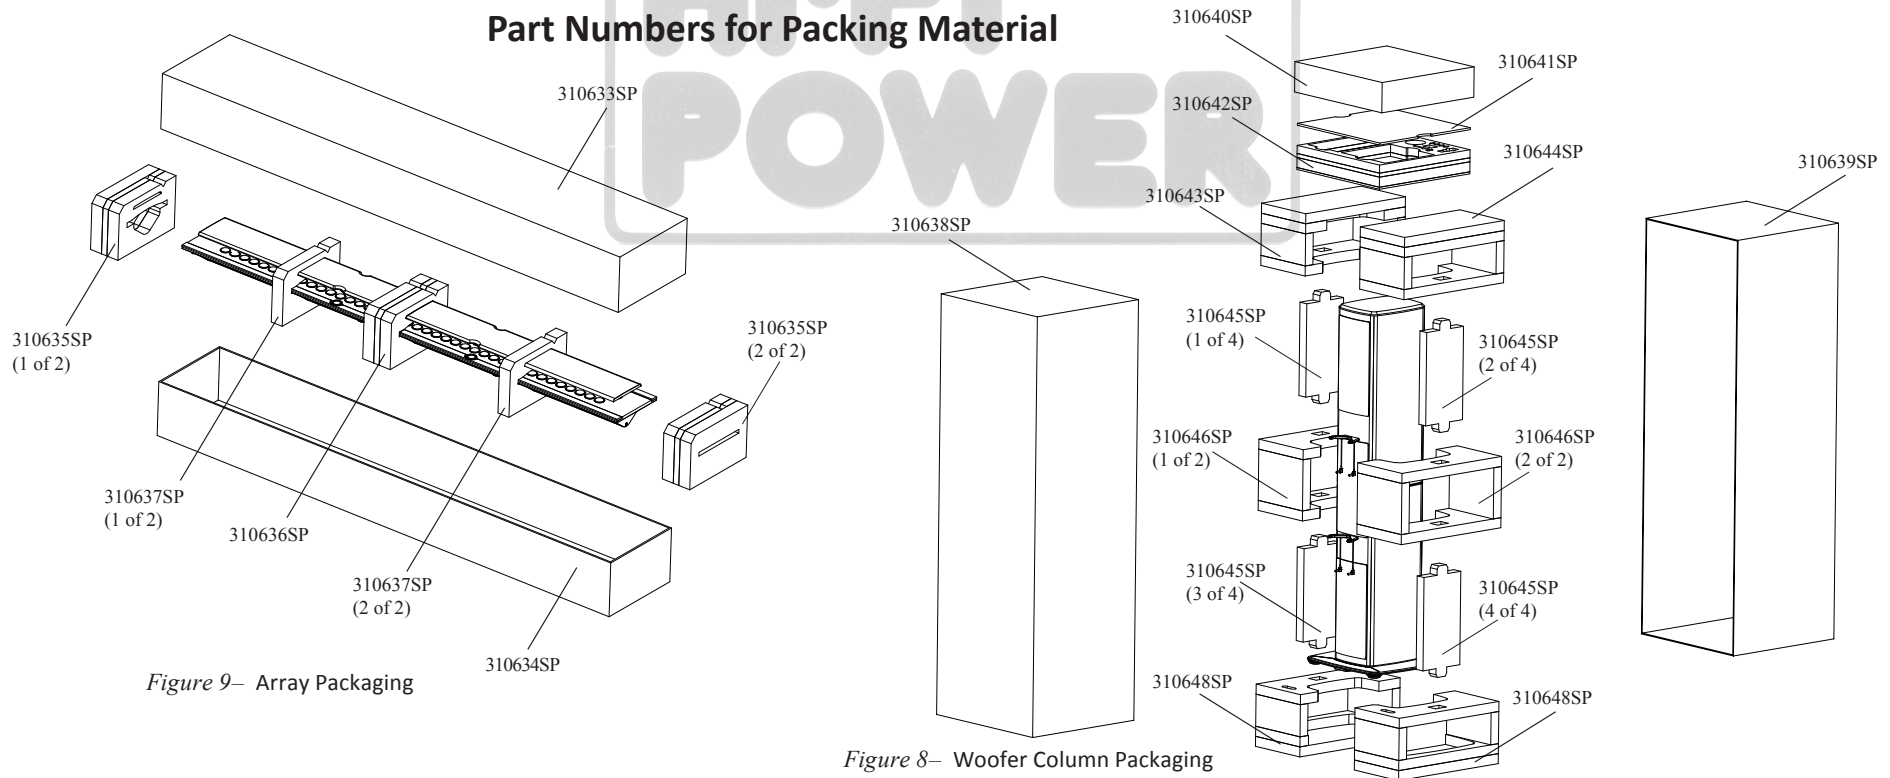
Part Numbers for Packing Material

310633SP

310635SP (1 of 2)

310635SP (2 of 2)

310637SP (1 of 2)

310636SP

310637SP (2 of 2)

310634SP

*Figure 9–* Array Packaging

310638SP

310640SP

310641SP

310642SP

310644SP

310643SP

310645SP (1 of 4)

310645SP (2 of 4)

310646SP (1 of 2)

310646SP (2 of 2)

310645SP (3 of 4)

310645SP (4 of 4)

310648SP

310648SP

*Figure 8–* Woofer Column Packaging

310639SP